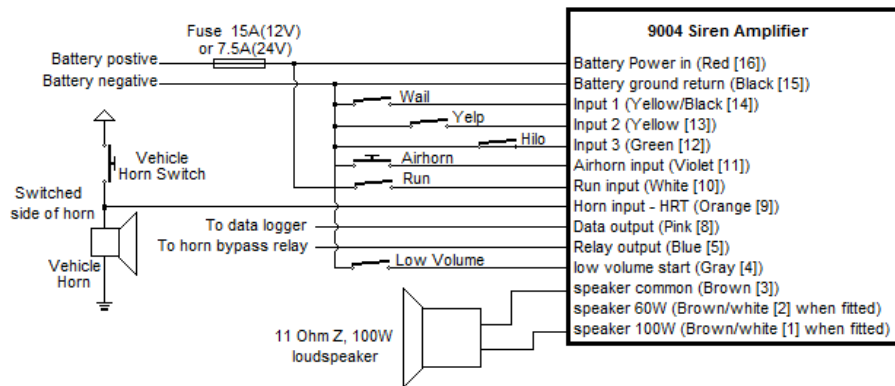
Fuse 15A(12V) or 7.5A(24V)

Battery postive
Battery negative

Wail
Yelp
Hilo
Airhorn
Run

Vehicle Horn Switch
Switched side of horn
Vehicle Horn

To data logger
To horn bypass relay
Low Volume

11 Ohm Z, 100W loudspeaker

9004 Siren Amplifier
Battery Power in (Red [16])
Battery ground return (Black [15])
Input 1 (Yellow/Black [14])
Input 2 (Yellow [13])
Input 3 (Green [12])
Airhorn input (Violet [11])
Run input (White [10])
Horn input - HRT (Orange [9])
Data output (Pink [8])
Relay output (Blue [5])
low volume start (Gray [4])
speaker common (Brown [3])
speaker 60W (Brown/white [2] when fitted)
speaker 100W (Brown/white [1] when fitted)